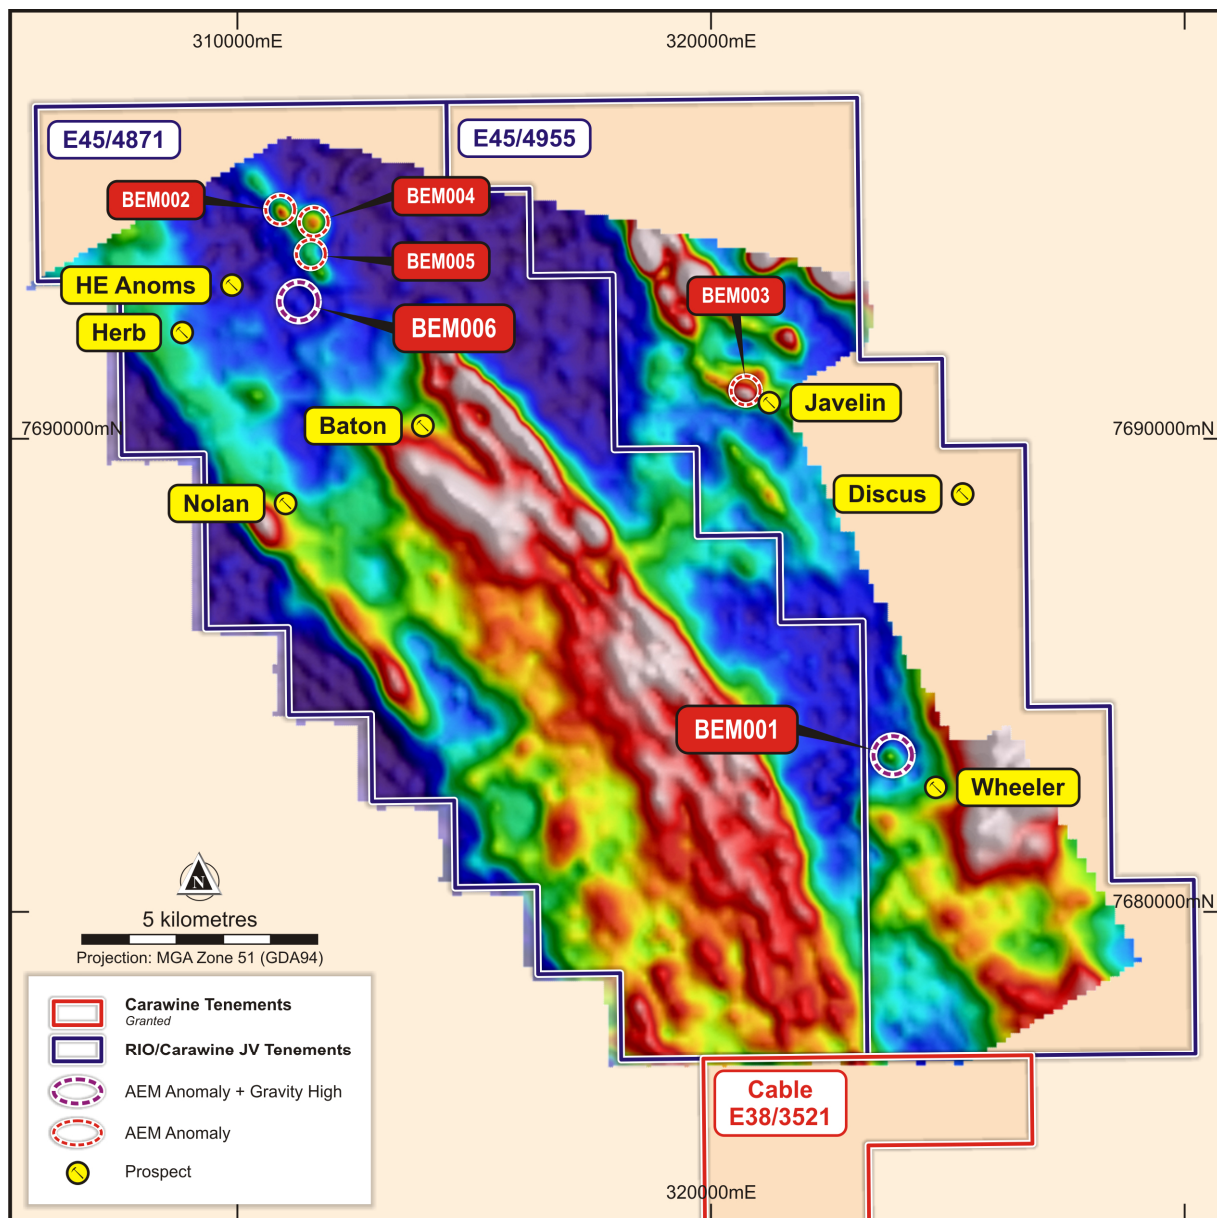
310000mE

320000mE

E45/4871

E45/4955

BEM002

BEM004

BEM005

HE Anoms

Herb

BEM006

BEM003

Javelin

7690000mN

Baton

7690000mN

Discus

Nolan

BEM001

Wheeler

N

5 kilometres

Projection: MGA Zone 51 (GDA94)

7680000mN

Carawine Tenements
Granted

RIO/Carawine JV Tenements

AEM Anomaly + Gravity High

AEM Anomaly

Prospect

Cable
E38/3521

320000mE